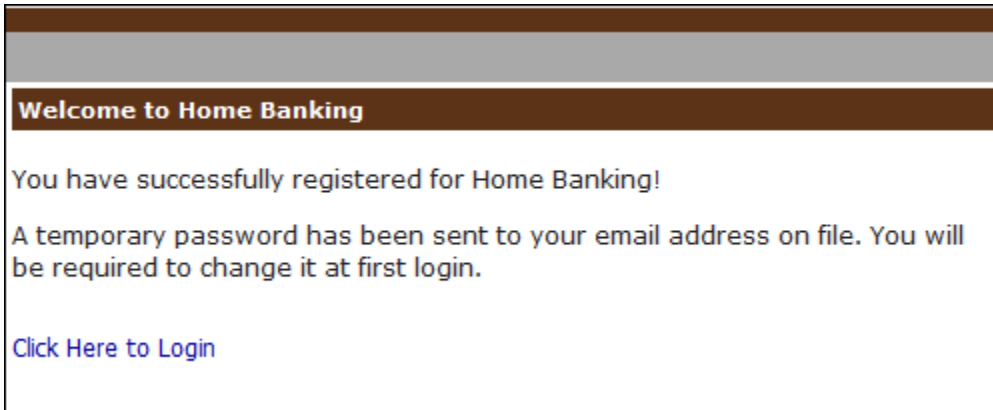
Welcome to Home Banking

You have successfully registered for Home Banking!

A temporary password has been sent to your email address on file. You will be required to change it at first login.

Click Here to Login